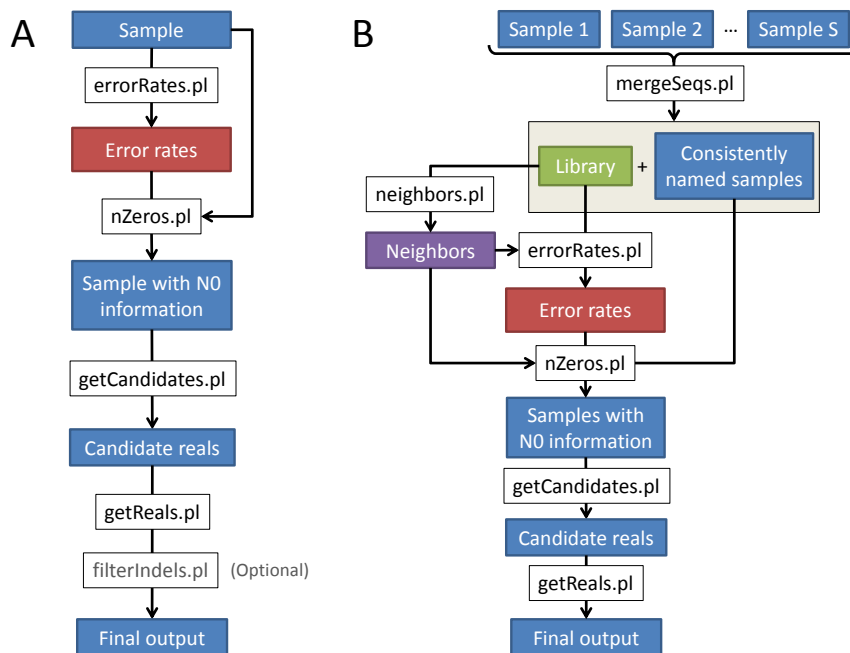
A

Sample

errorRates.pl

Error rates

nZeros.pl

Sample with N0 information

getCandidates.pl

Candidate reals

getReals.pl

filterIndels.pl (Optional)

Final output

B

Sample 1 Sample 2 ... Sample S

mergeSeqs.pl

Library + Consistently named samples

neighbors.pl

Neighbors

errorRates.pl

Error rates

nZeros.pl

Samples with N0 information

getCandidates.pl

Candidate reals

getReals.pl

Final output